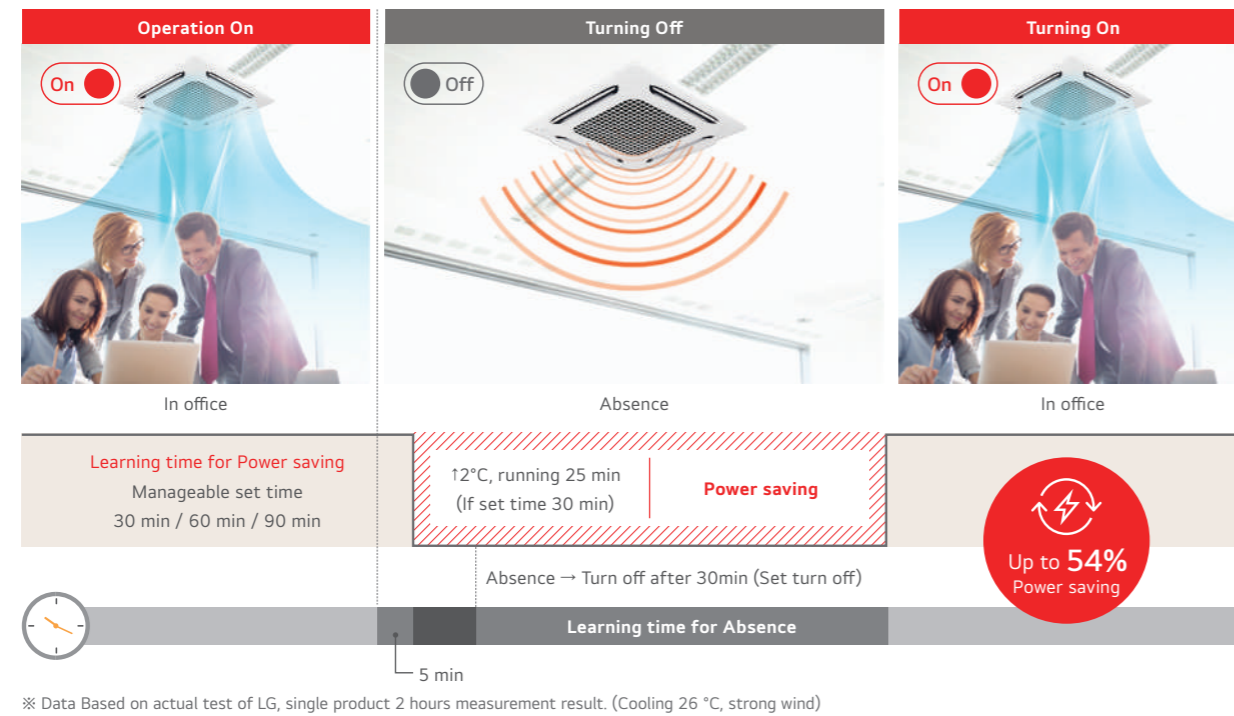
Operation On

On

In office

Turning Off

Off

Absence

Turning On

On

In office

Learning time for Power saving
Manageable set time
30 min / 60 min / 90 min

↑2°C, running 25 min
(If set time 30 min)

Power saving

Up to 54%
Power saving

Absence → Turn off after 30min (Set turn off)

Learning time for Absence

5 min

※ Data Based on actual test of LG, single product 2 hours measurement result. (Cooling 26 °C, strong wind)